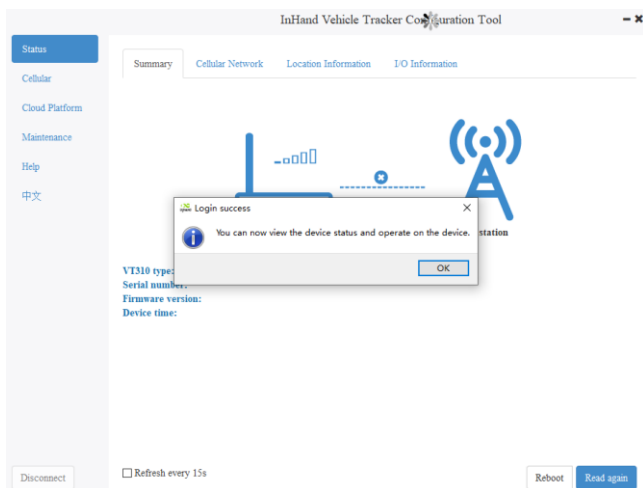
InHand Vehicle Tracker Co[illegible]uration Tool

Status
Cellular
Cloud Platform
Maintenance
Help
中文

Summary
Cellular Network
Location Information
I/O Information

station

Login success
You can now view the device status and operate on the device.
OK

VT310 type:
Serial number:
Firmware version:
Device time:

Disconnect
Refresh every 15s
Reboot
Read again